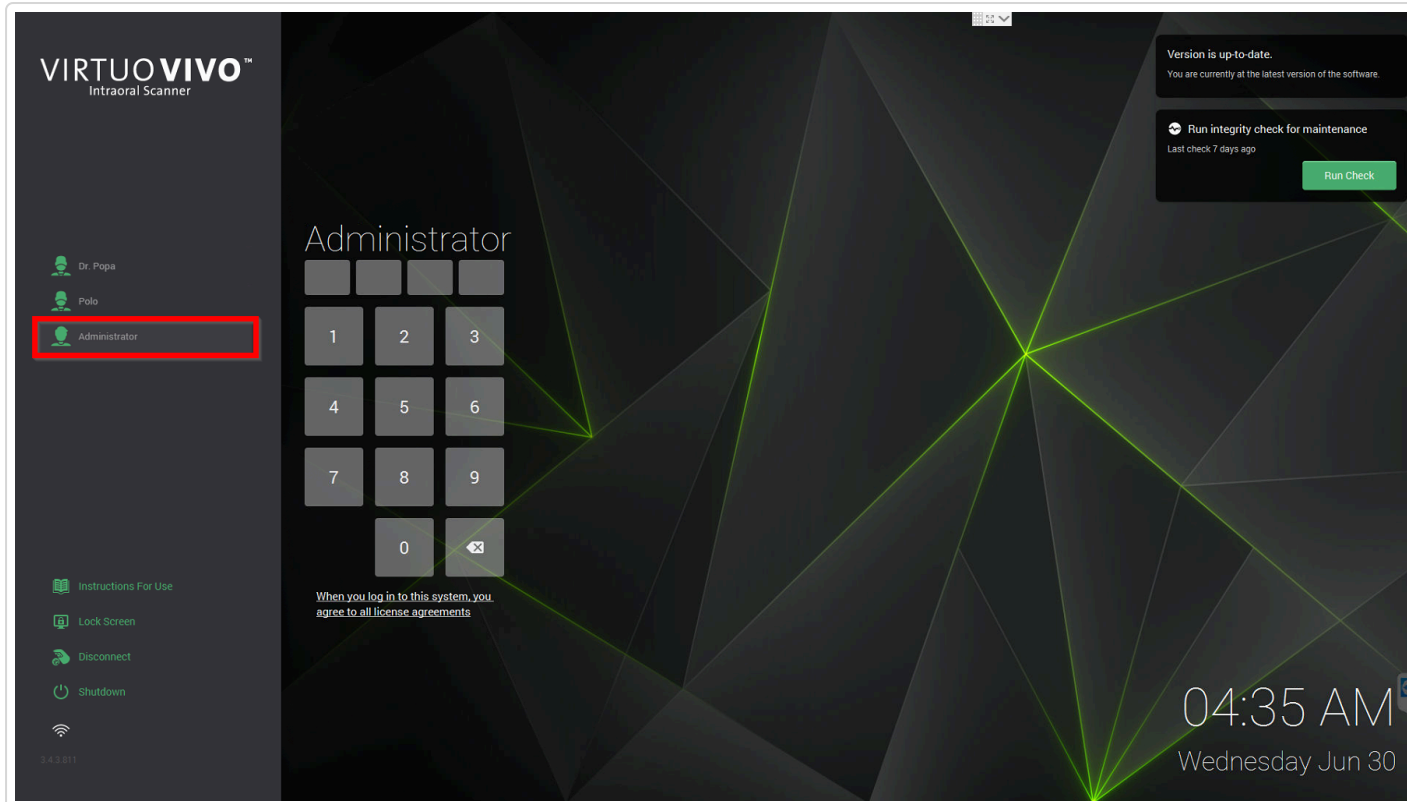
VIRTUOVIVO™
Intraoral Scanner

Dr. Popa
Polo
Administrator

Instructions For Use
Lock Screen
Disconnect
Shutdown

3.4.3.611

Administrator

1 2 3
4 5 6
7 8 9
0

When you log in to this system, you agree to all license agreements

Version is up-to-date.
You are currently at the latest version of the software.

Run integrity check for maintenance
Last check 7 days ago
Run Check

04:35 AM
Wednesday Jun 30